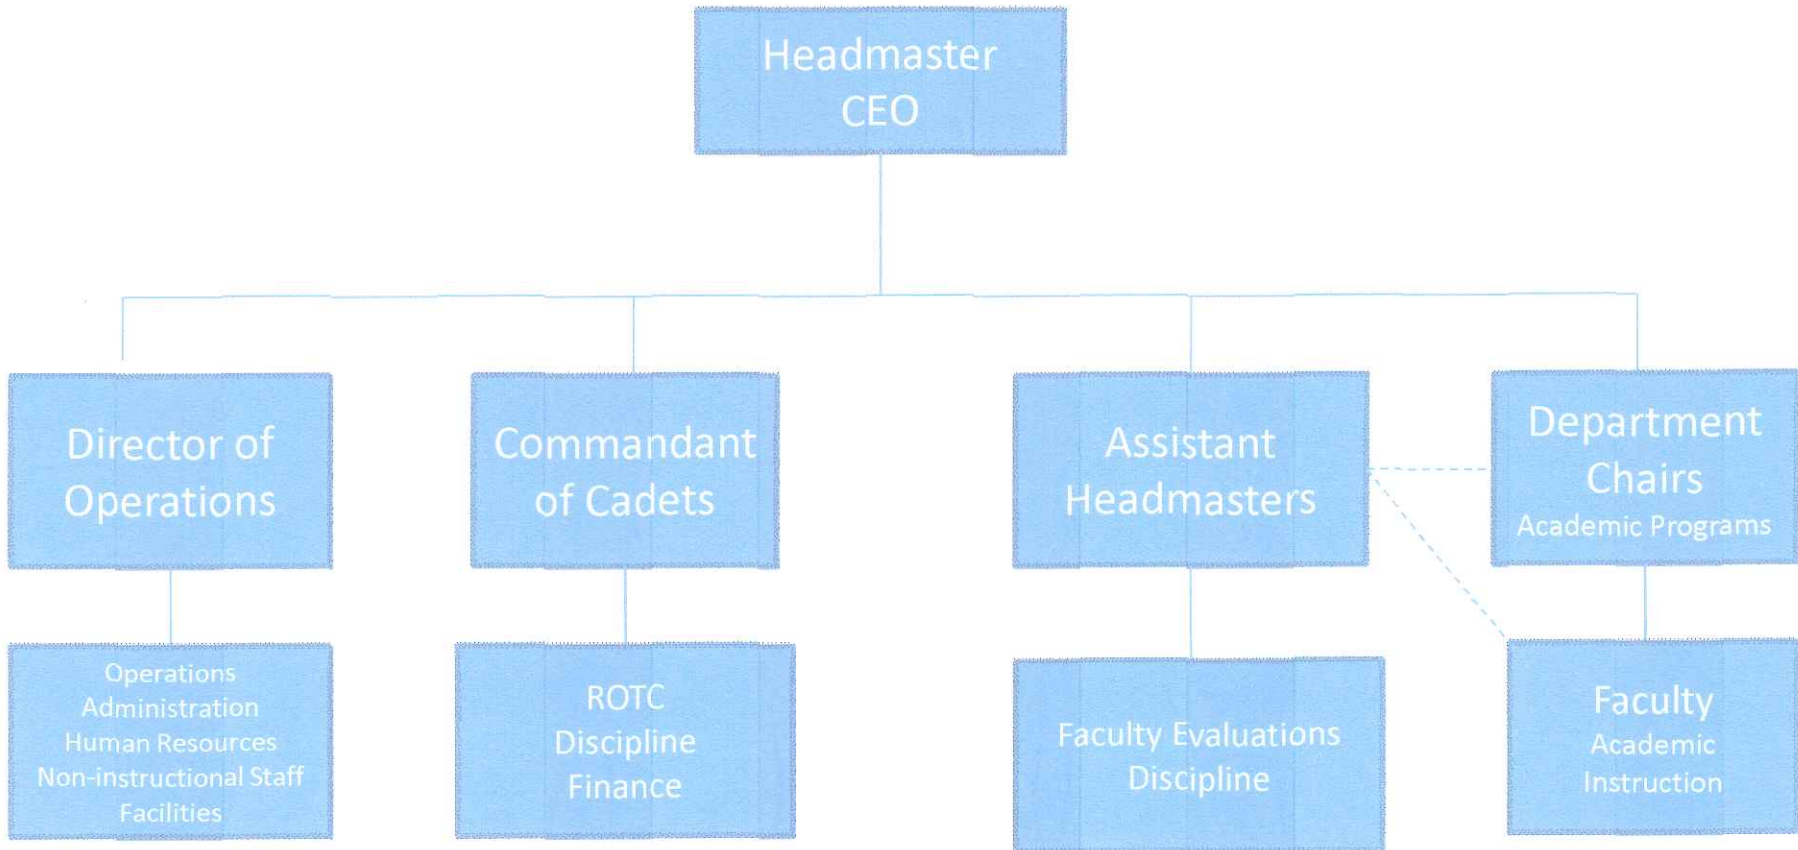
Headmaster
CEO

Director of Operations

Operations
Administration
Human Resources
Non-instructional Staff
Facilities

Commandant of Cadets

ROTC
Discipline
Finance

Assistant Headmasters

Faculty Evaluations
Discipline

Department Chairs
Academic Programs

Faculty
Academic
Instruction